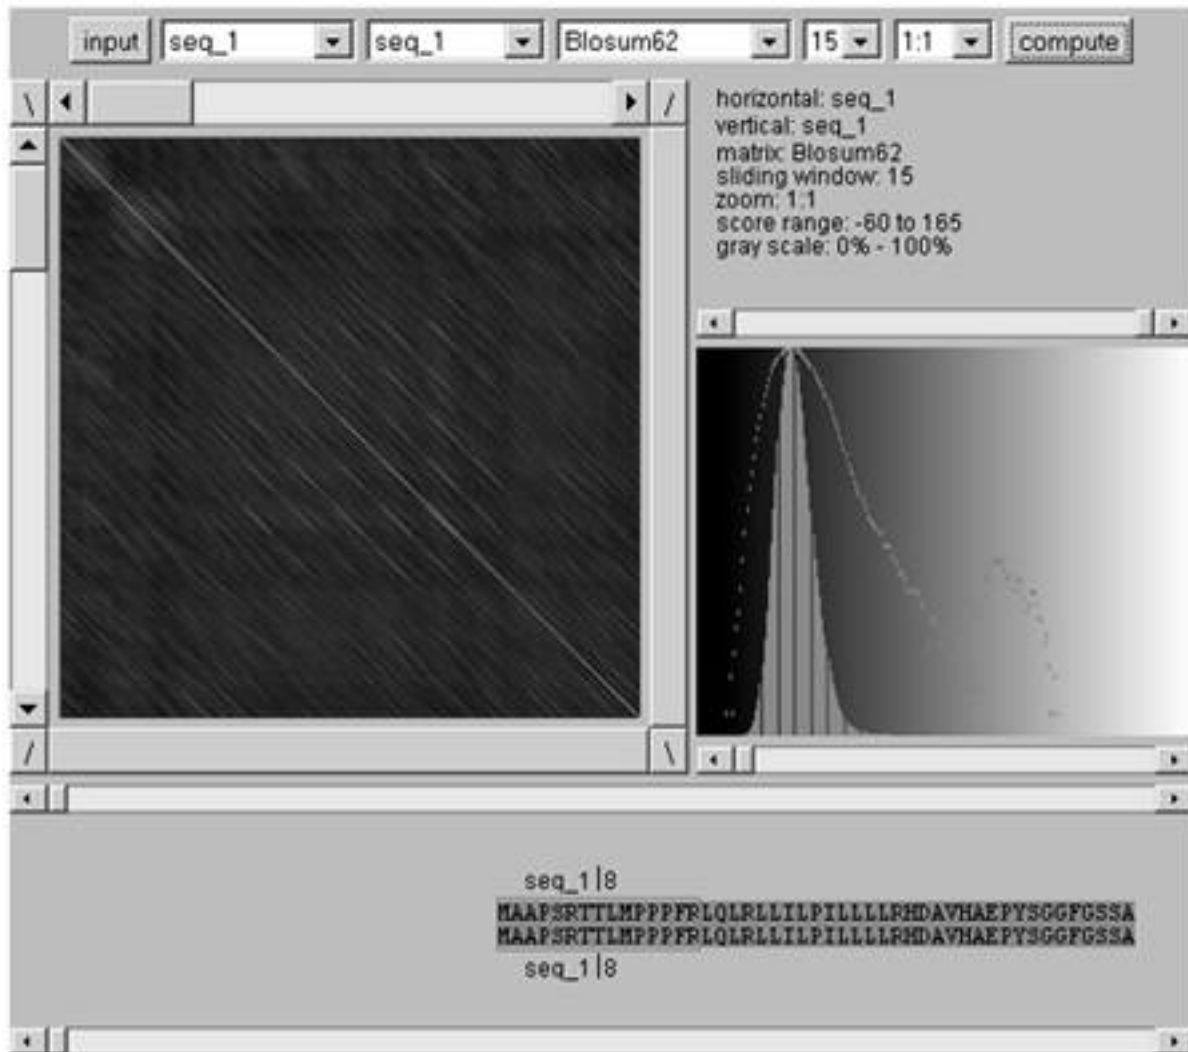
input seq_1 seq_1 Blosum62 15 1:1 compute

\ /

horizontal: seq_1
vertical: seq_1
matrix: Blosum62
sliding window: 15
zoom: 1:1
score range: -60 to 165
gray scale: 0% - 100%

/ \

seq_1 | 8
MAAPSRTTLMPPPFRLQLRLLILPILLLLRHDAVHAEPYSGGFGSSA
MAAPSRTTLMPPPFRLQLRLLILPILLLLRHDAVHAEPYSGGFGSSA
seq_1 | 8